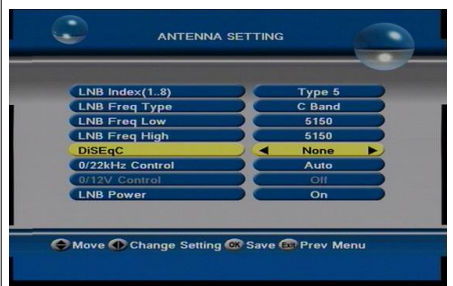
ANTENNA SETTING

| | |
|---|---|
| LNB Index(1..8) | Type 5 |
| LNB Freq Type | C Band |
| LNB Freq Low | 5150 |
| LNB Freq High | 5150 |
| DiSEqC | ◀ None ▶ |
| 0/22kHz Control | Auto |
| 0/12V Control | Off |
| LNB Power | On |

Move Change Setting OK Save EXIT Prev Menu